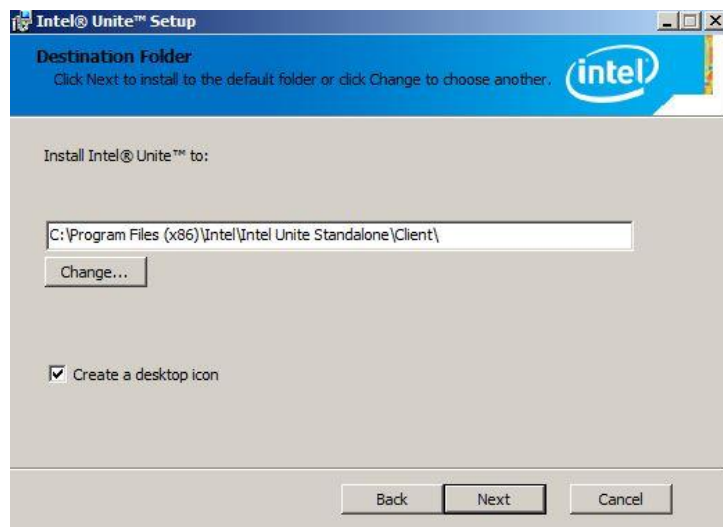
Intel® Unite™ Setup

Destination Folder
Click Next to install to the default folder or click Change to choose another.

intel

Install Intel® Unite™ to:

C:\Program Files (x86)\Intel\Intel Unite Standalone\Client\

Change...

Create a desktop icon

Back Next Cancel